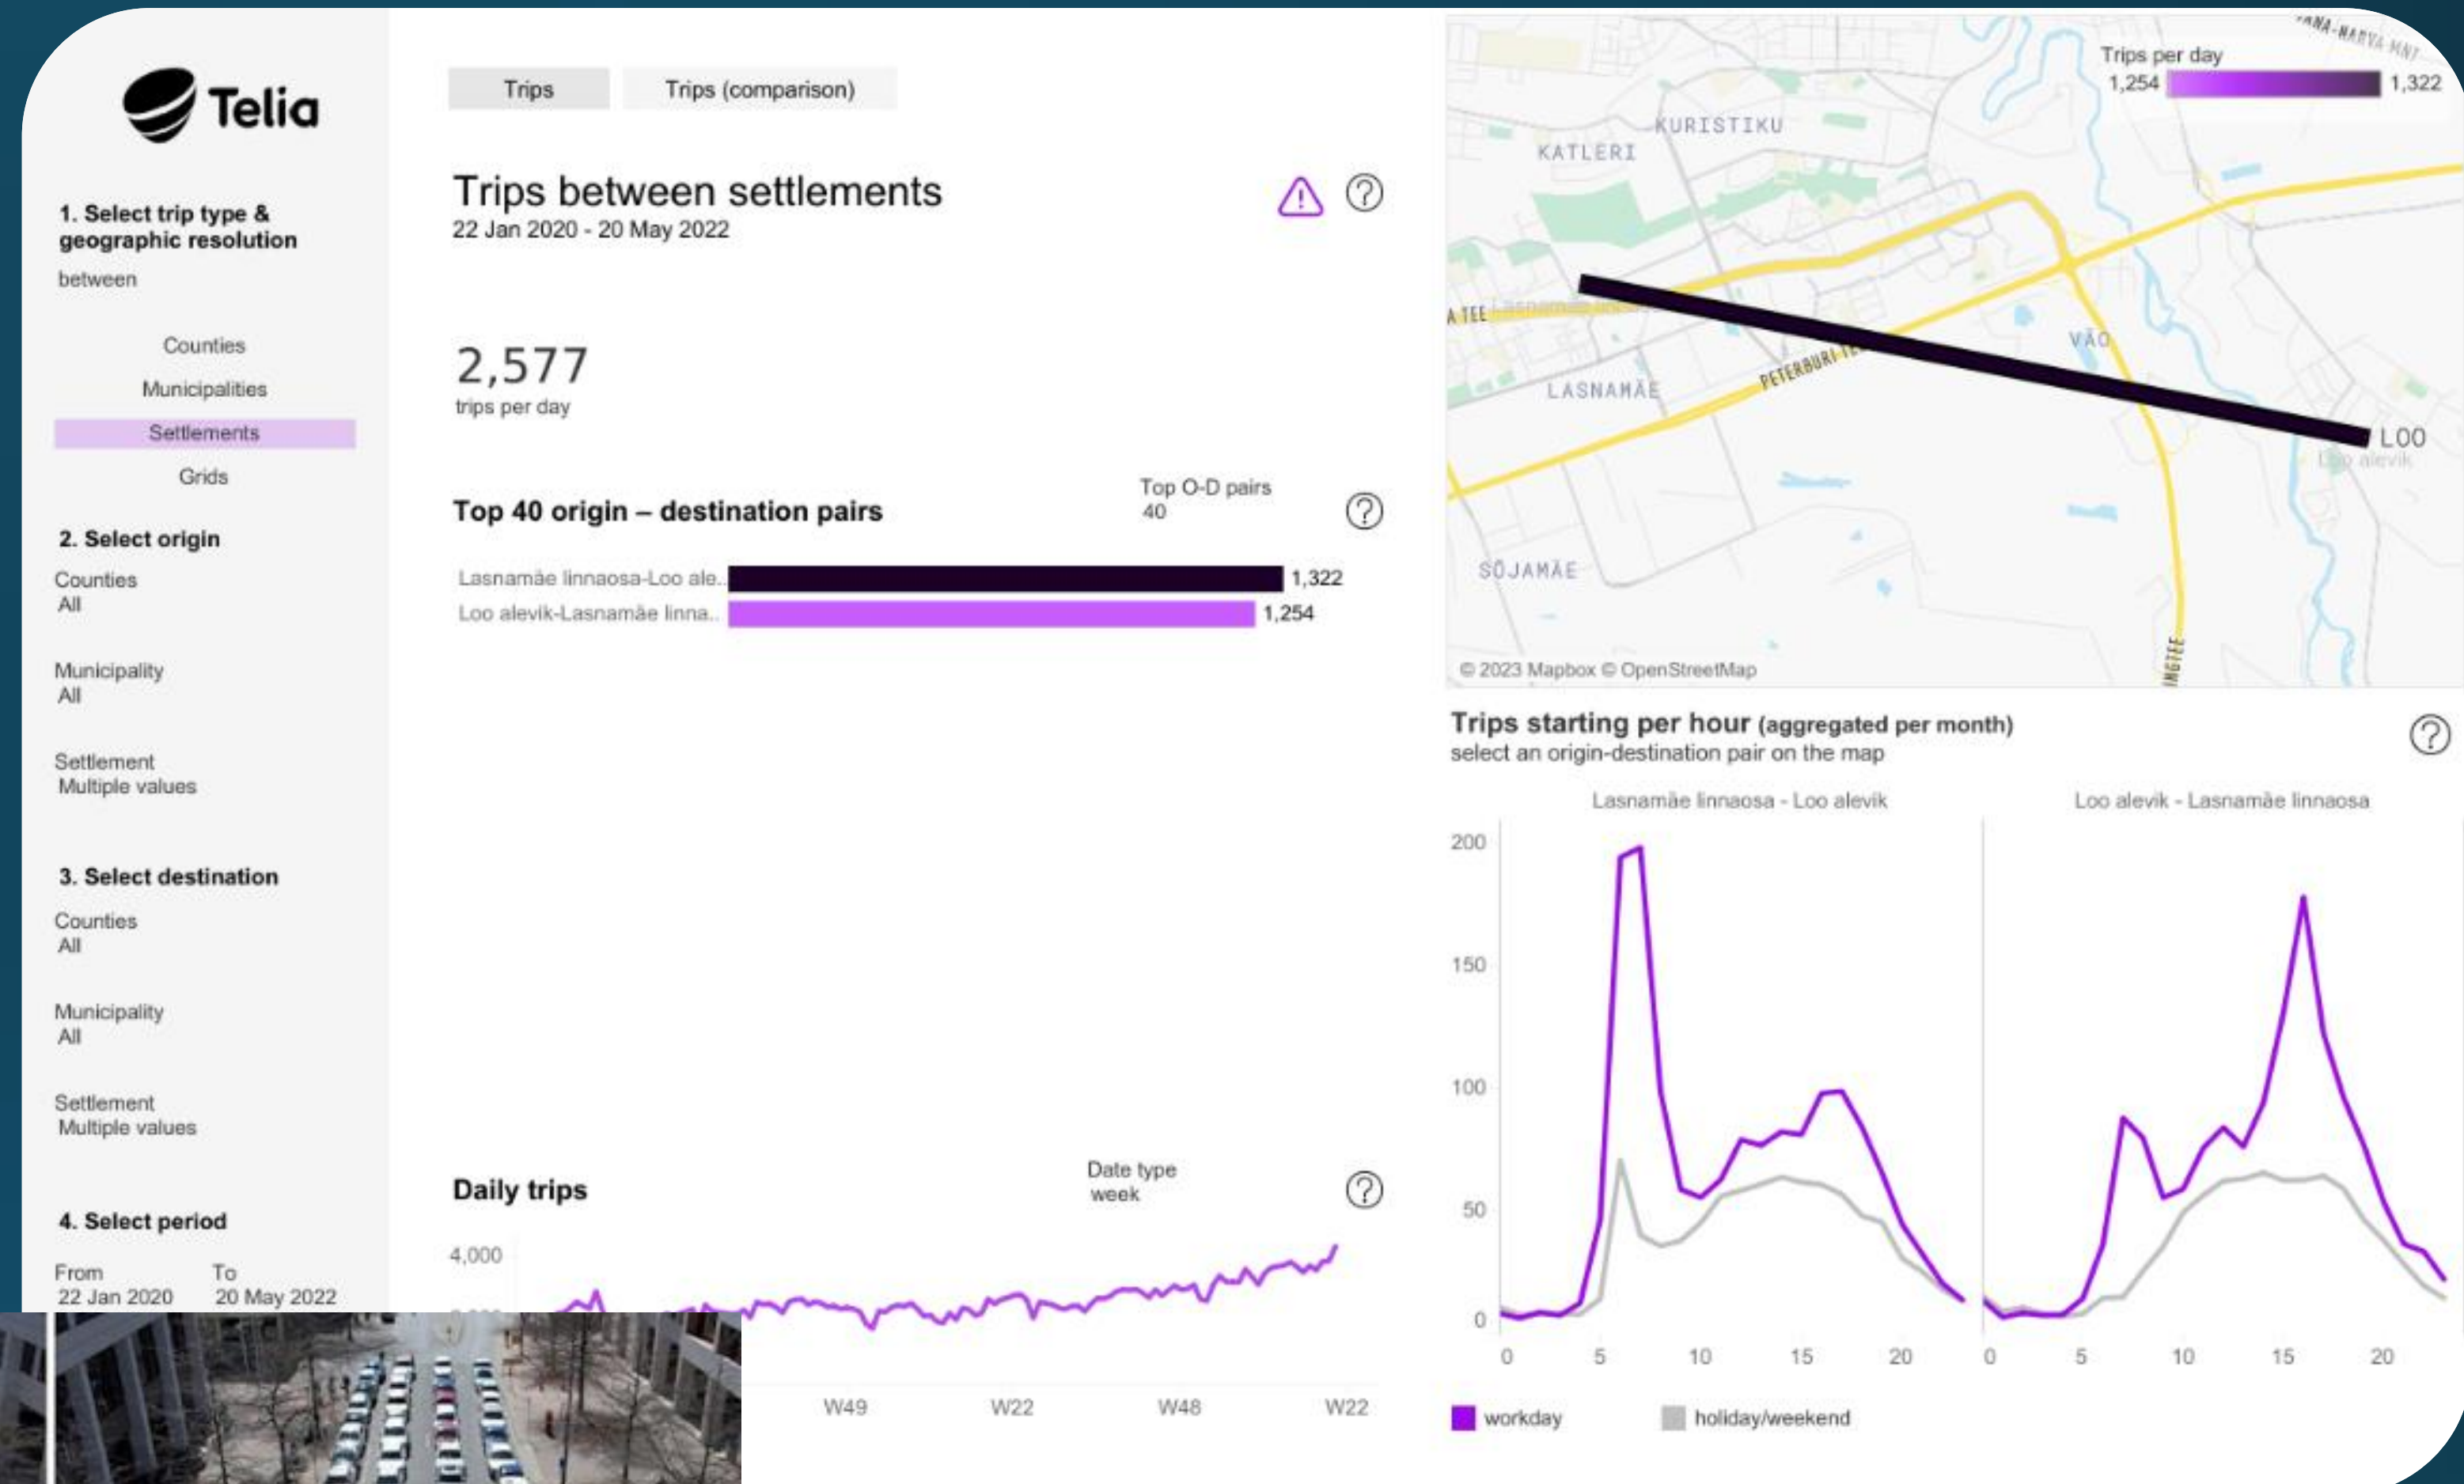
Telia

Trips | Trips (comparison)

1. Select trip type & geographic resolution
between

Counties
Municipalities
Settlements
Grids

2. Select origin
Counties
All

Municipality
All

Settlement
Multiple values

3. Select destination
Counties
All

Municipality
All

Settlement
Multiple values

4. Select period
From
22 Jan 2020
To
20 May 2022

Trips between settlements
22 Jan 2020 - 20 May 2022

2,577
trips per day

Top 40 origin – destination pairs
Top O-D pairs
40

Lasnamäe linnaosa-Loo ale.. 1,322
Loo alevik-Lasnamäe linna.. 1,254

Daily trips
Date type
week

4,000
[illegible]

W49 W22 W48 W22

Trips per day
1,254 1,322

KURISTIKU
KATLERI
A TEE
VÄO
LASNAMÄE
PETERBURI TEE
LOO
Loo alevik
SÕJAMÄE
© 2023 Mapbox © OpenStreetMap

Trips starting per hour (aggregated per month)
select an origin-destination pair on the map

Lasnamäe linnaosa - Loo alevik
Loo alevik - Lasnamäe linnaosa

200
150
100
50
0

0 5 10 15 20
0 5 10 15 20

workday
holiday/weekend